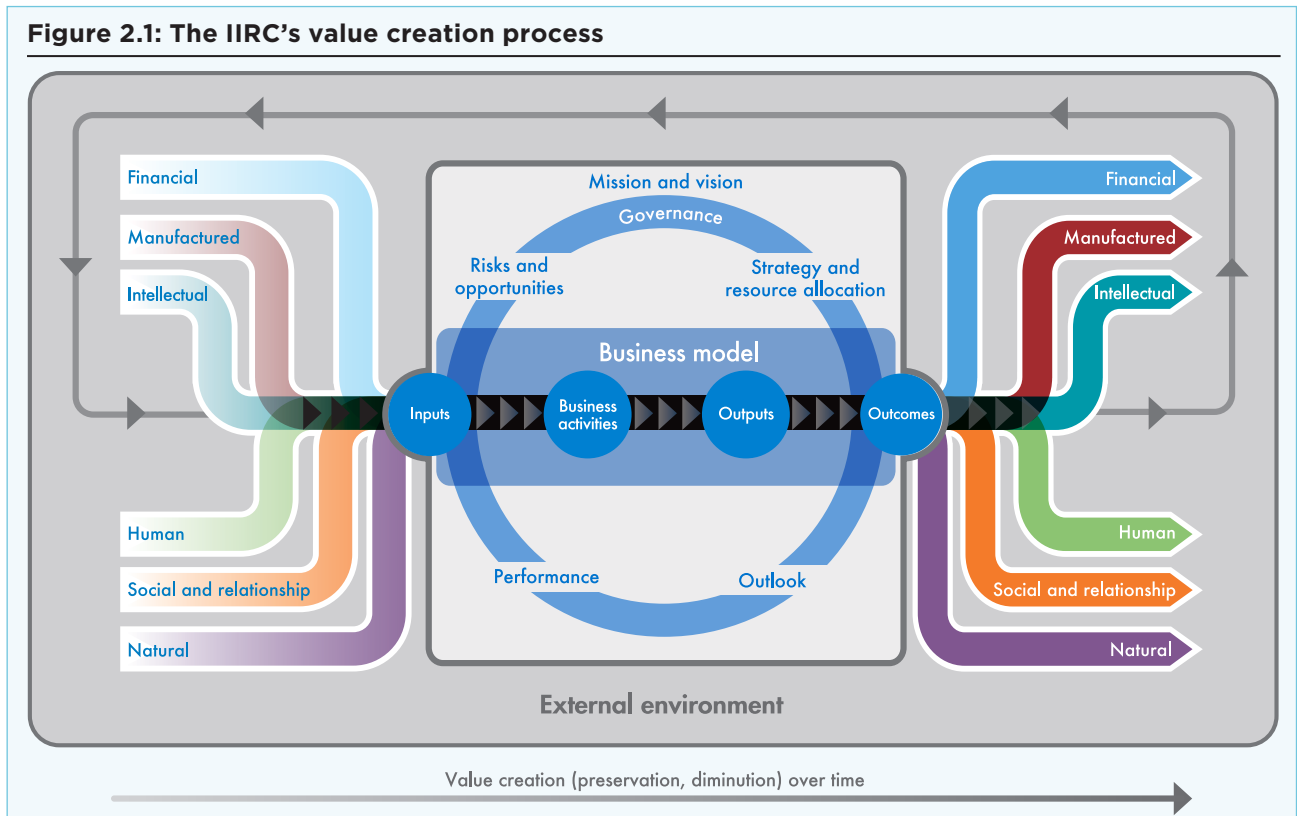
Figure 2.1: The IIRC's value creation process

Financial

Manufactured

Intellectual

Human

Social and relationship

Natural

Mission and vision

Governance

Risks and opportunities

Strategy and resource allocation

Business model

Inputs

Business activities

Outputs

Outcomes

Performance

Outlook

Financial

Manufactured

Intellectual

Human

Social and relationship

Natural

External environment

Value creation (preservation, diminution) over time